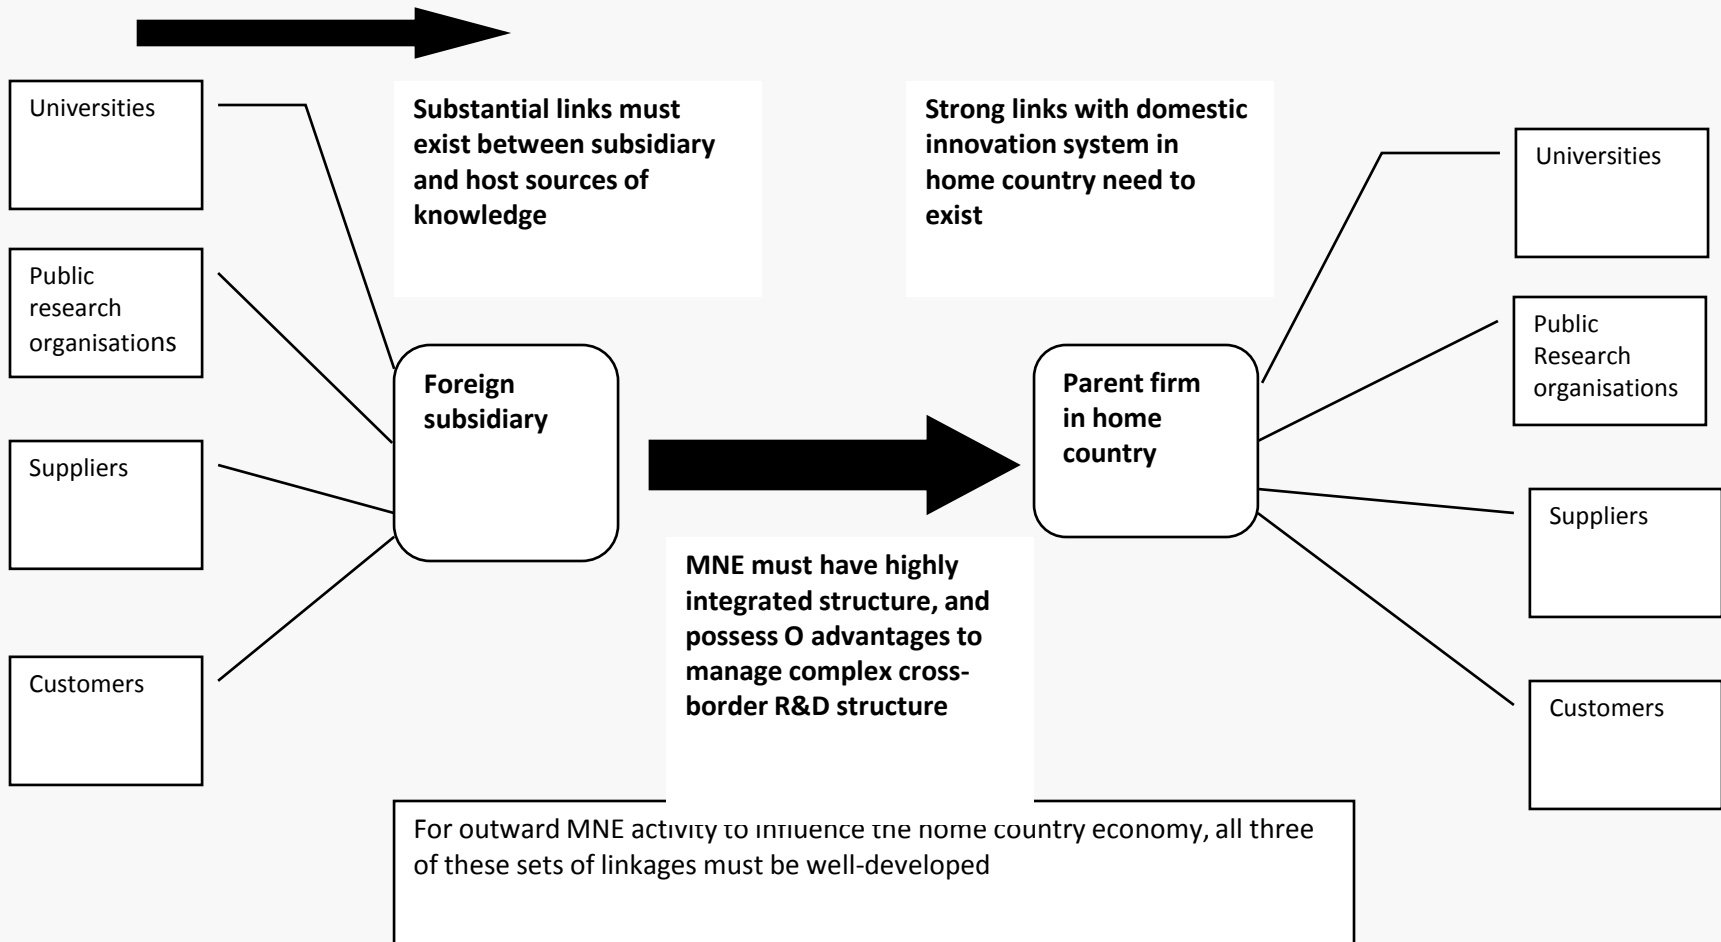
Universities

Public research organisations

Suppliers

Customers

**Substantial links must exist between subsidiary and host sources of knowledge**

**Foreign subsidiary**

**Strong links with domestic innovation system in home country need to exist**

**Parent firm in home country**

Universities

Public Research organisations

Suppliers

Customers

**MNE must have highly integrated structure, and possess O advantages to manage complex cross-border R&D structure**

For outward MNE activity to influence the home country economy, all three of these sets of linkages must be well-developed